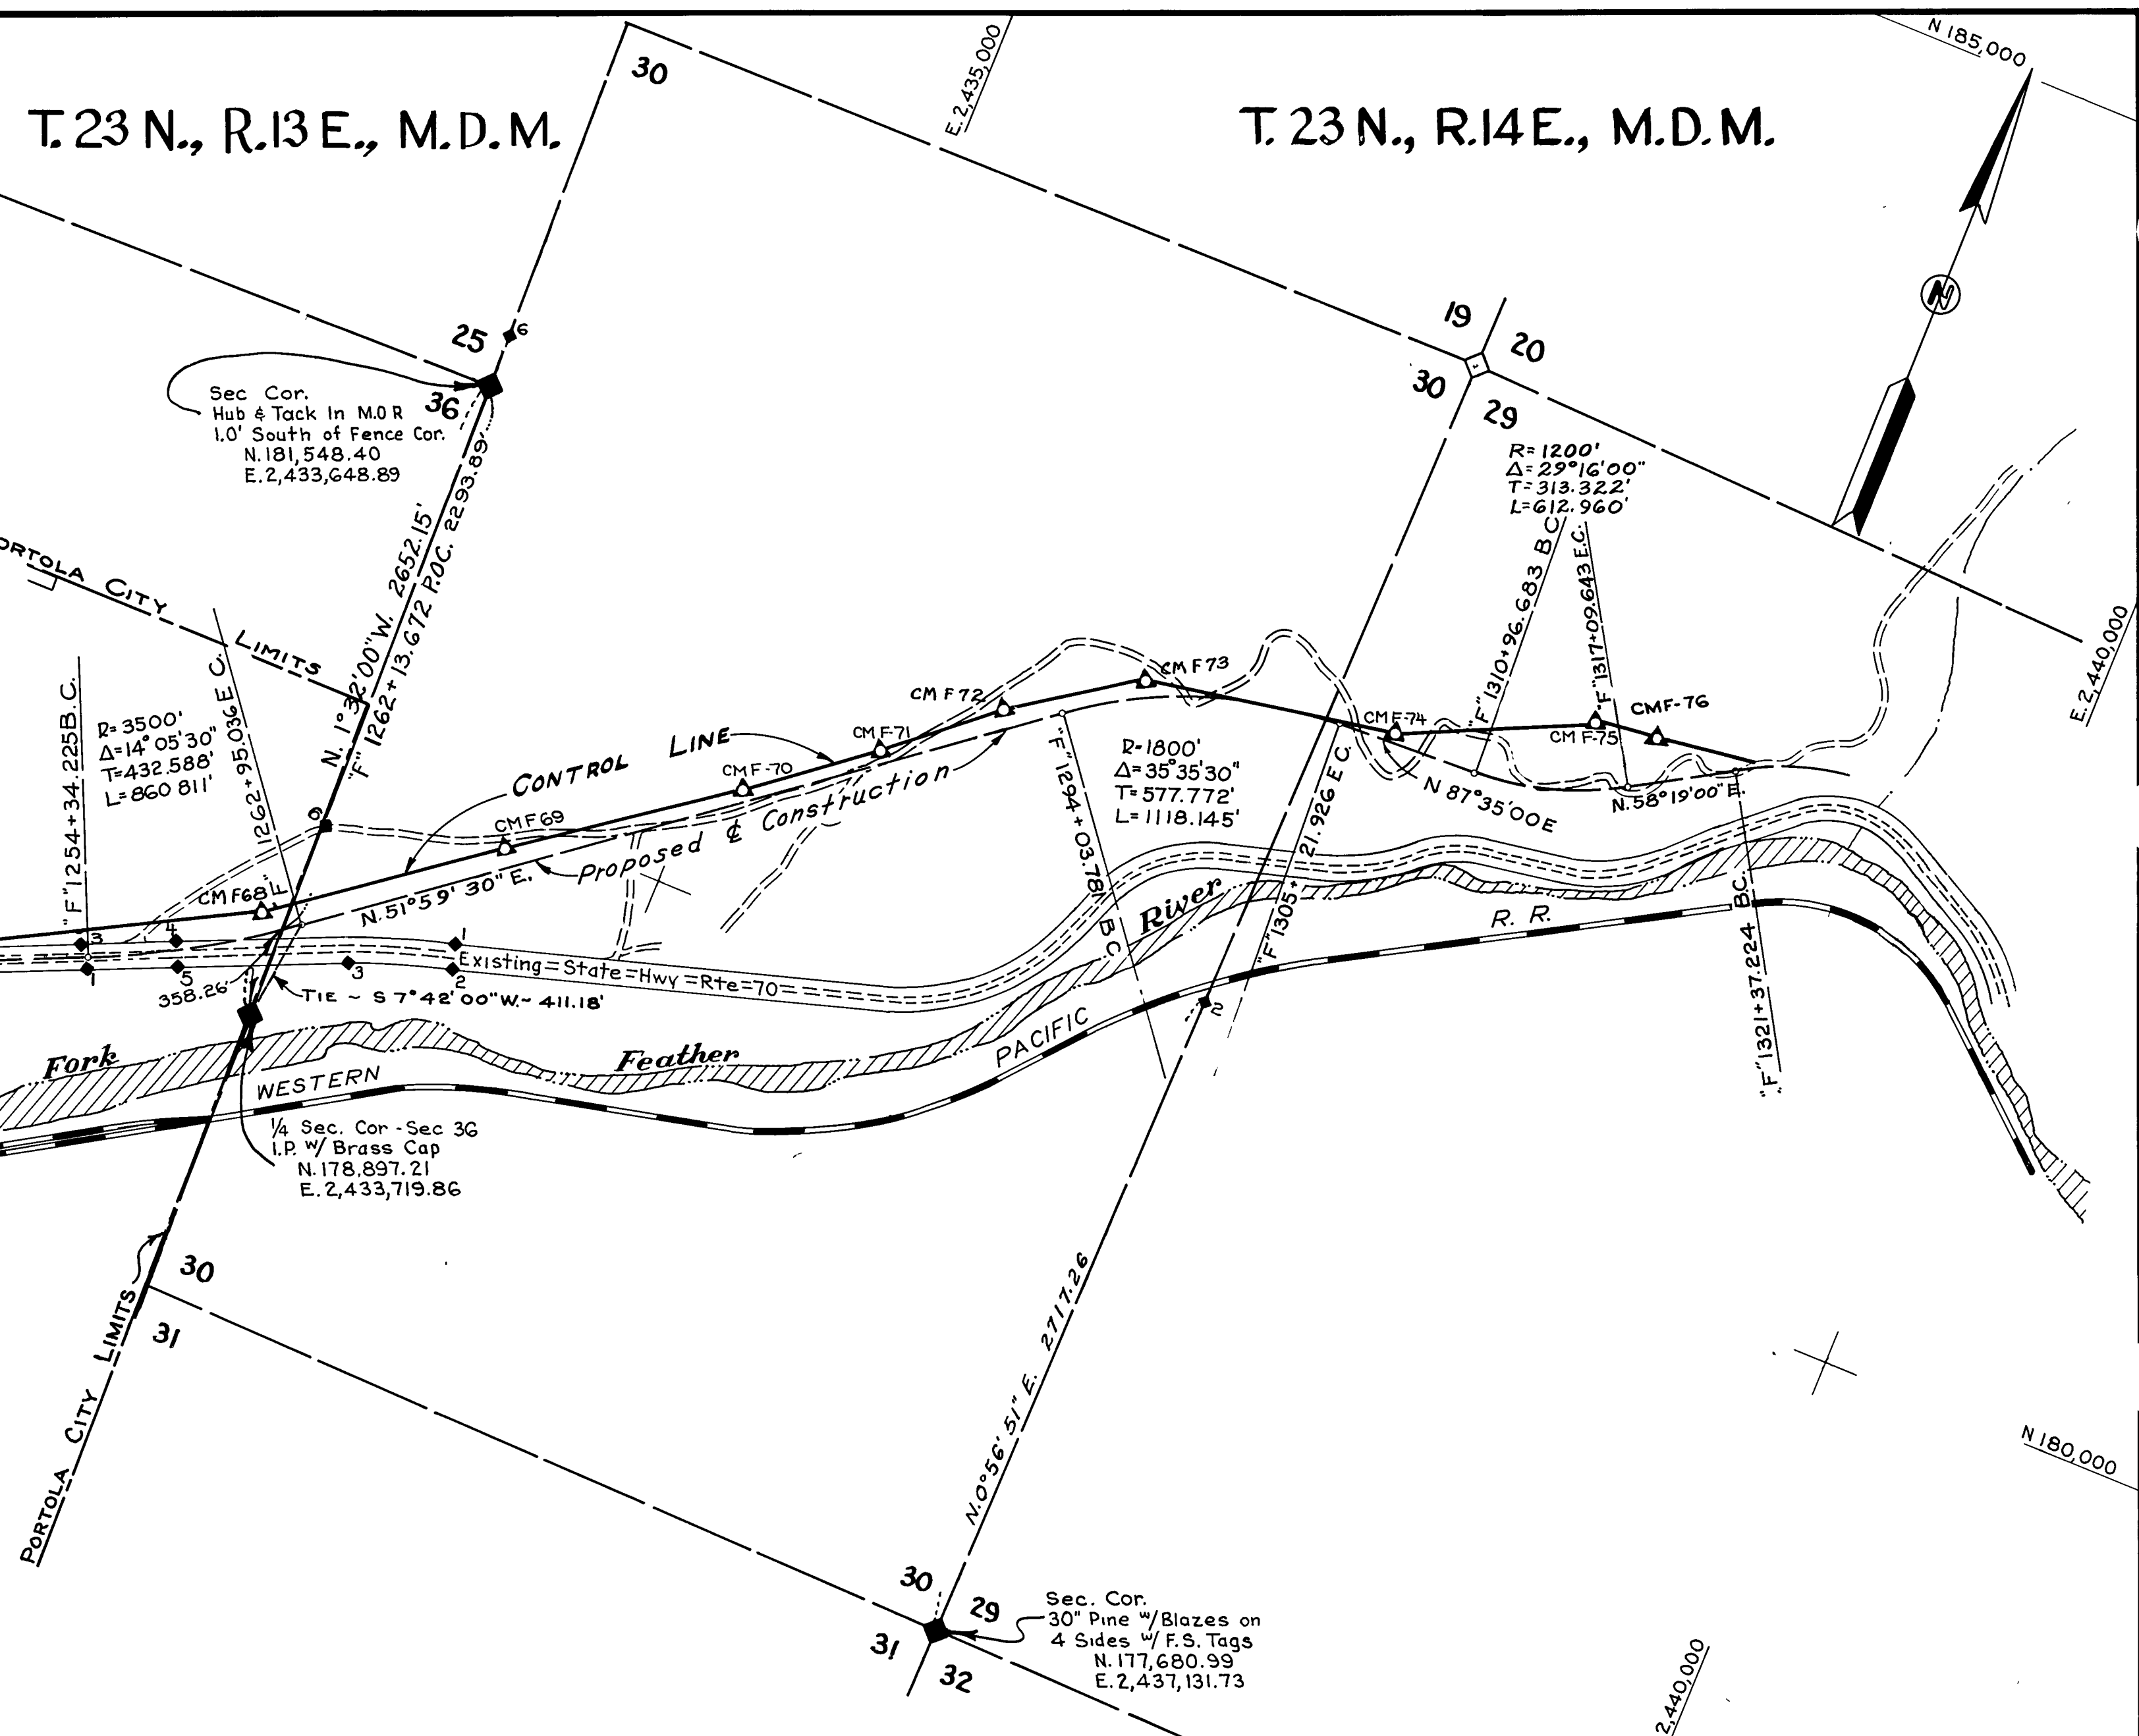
T. 23 N., R.13 E., M.D.M.

T. 23 N., R.14 E., M.D.M.

30

E. 2,435,000

N 185,000

N

25

6

36

Sec. Cor.
Hub & Tack In M.O R
1.0' South of Fence Cor.
N. 181, 548.40
E. 2,433,648.89

19

20

30

29

R= 1200'
Δ= 29°16'00"
T= 313.322'
L= 612.960'

PORTOLA CITY LIMITS

N. 1°32'00"W. 2652.15'

"F" 1262+13.672 P.O.C. 2293.89'

"F" 1254+34.225 B.C.

R= 3500'
Δ= 14° 05'30"
T= 432.588'
L= 860 811'

1262+95.036 E.C.

CONTROL LINE

CMF-70

CMF-71

CM F72

CM F73

CMF-74

CM F-75

CMF-76

"F" 1310+96.683 B.C.

"F" 1317+09.643 E.C.

E. 2,440,000

CMF69

CMF68

Proposed ℄ Construction

N. 51°59' 30" E.

"F" 1294+03.78 B.C.

R= 1800'
Δ= 35°35'30"
T= 577.772'
L= 1118.145'

N 87°35'00E

N. 58°19'00" E.

21.926 E.C.

"F" 1305+

"F"

3

4

1

5

3

1

2

358.26

Existing = State = Hwy = Rte = 70

TIE ~ S 7°42'00"W.~ 411.18'

River

R. R.

B.C.

"F" 1321+37.224

2

Fork

Feather

PACIFIC

WESTERN

1/4 Sec. Cor - Sec 36
I.P. W/ Brass Cap
N. 178,897.21
E. 2,433,719.86

30

31

PORTOLA CITY LIMITS

N. 0°56' 51" E. 2717.26

N 180,000

30

29

31

32

Sec. Cor.
30" Pine W/Blazes on
4 Sides W/ F.S. Tags
N. 177,680.99
E. 2,437,131.73

2,440,000